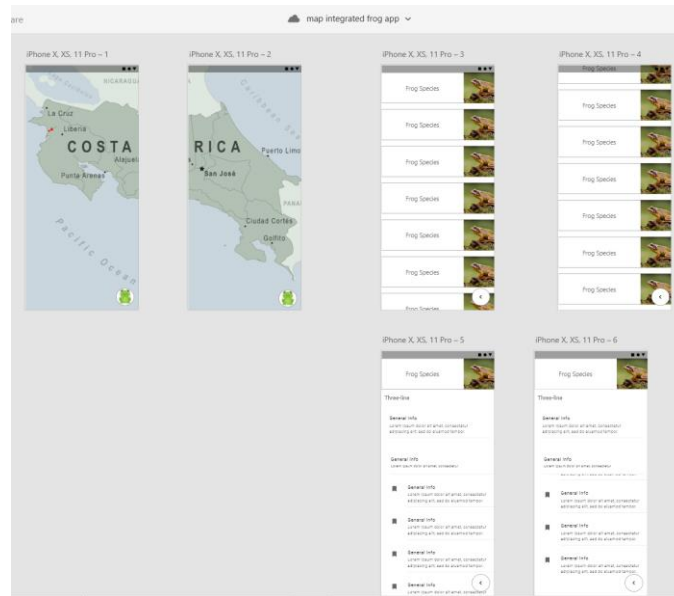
are

map integrated frog app

iPhone X, XS, 11 Pro – 1

NICARAGUA
La Cruz
Liberia
COSTA
Alajuel
Punta Arenas
Pacific Ocean

iPhone X, XS, 11 Pro – 2

Caribbean Sea
RICA
Puerto Limo
San José
PANA
Ciudad Cortés
Golfito

iPhone X, XS, 11 Pro – 3

Frog Species
Frog Species
Frog Species
Frog Species
Frog Species
Frog Species
Frog Species

iPhone X, XS, 11 Pro – 4

Frog Species
Frog Species
Frog Species
Frog Species
Frog Species
Frog Species
Frog Species
Frog Species

iPhone X, XS, 11 Pro – 5

Frog Species
Three-line
General Info
Lorem ipsum dolor sit amet, consectetur adipiscing elit, sed do eiusmod tempor.
General Info
Lorem ipsum dolor sit amet, consectetur
General Info
Lorem ipsum dolor sit amet, consectetur adipiscing elit, sed do eiusmod tempor.
General Info
Lorem ipsum dolor sit amet, consectetur adipiscing elit, sed do eiusmod tempor.
General Info
Lorem ipsum dolor sit amet, consectetur adipiscing elit, sed do eiusmod tempor.
General Info
Lorem ipsum dolor sit amet, consectetur

iPhone X, XS, 11 Pro – 6

Frog Species
Three-line
General Info
Lorem ipsum dolor sit amet, consectetur adipiscing elit, sed do eiusmod tempor.
General Info
Lorem ipsum dolor sit amet, consectetur
General Info
Lorem ipsum dolor sit amet, consectetur adipiscing elit, sed do eiusmod tempor.
General Info
Lorem ipsum dolor sit amet, consectetur adipiscing elit, sed do eiusmod tempor.
General Info
Lorem ipsum dolor sit amet, consectetur adipiscing elit, sed do eiusmod tempor.